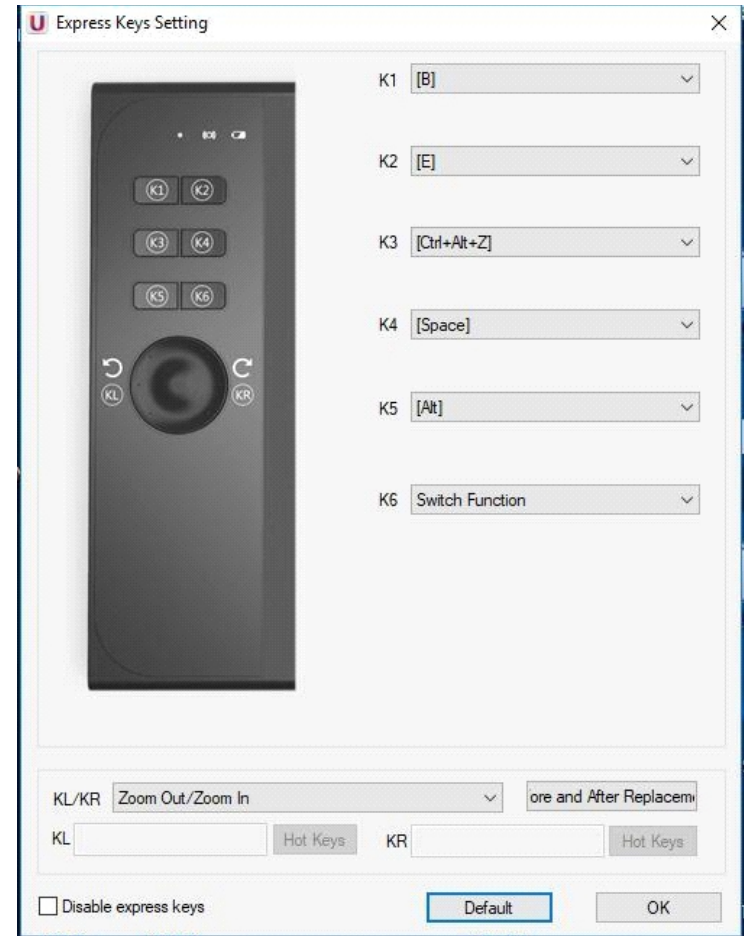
U Express Keys Setting

×

K1 K2
K3 K4
K5 K6
KL KR

K1 [B]

K2 [E]

K3 [Ctrl+Alt+Z]

K4 [Space]

K5 [Alt]

K6 Switch Function

KL/KR Zoom Out/Zoom In

ore and After Replacem

KL Hot Keys KR Hot Keys

Disable express keys

Default

OK